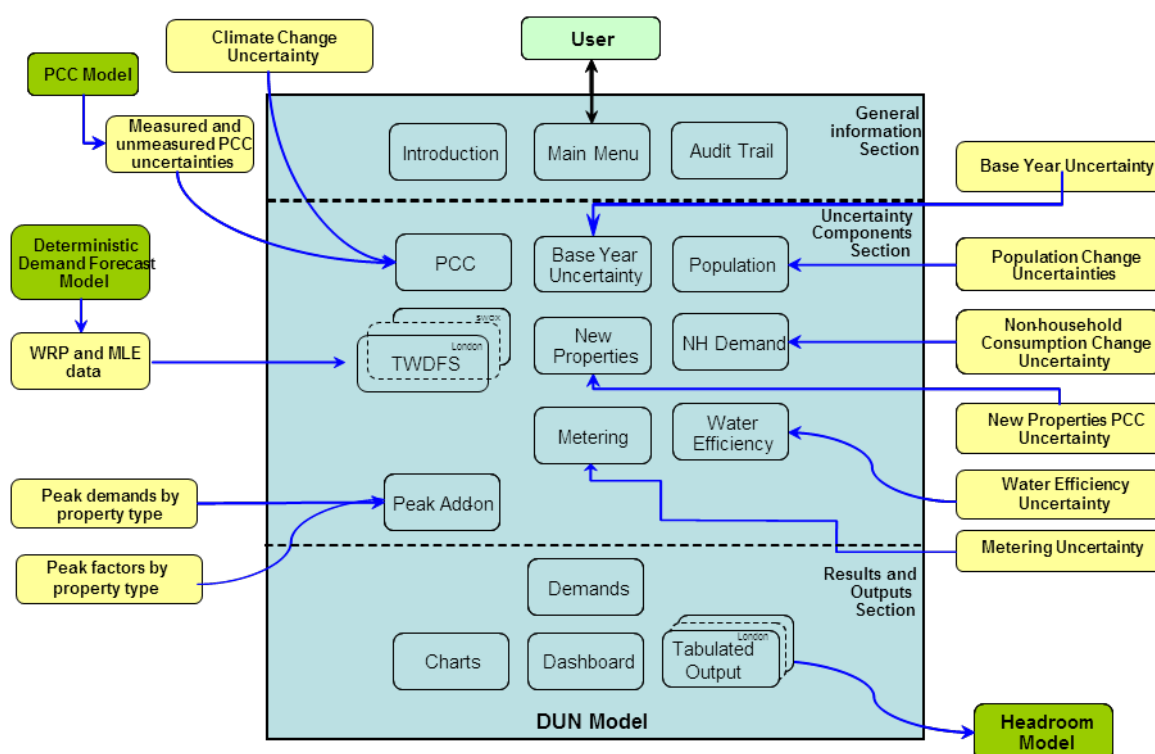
User

PCC Model

Climate Change Uncertainty

Measured and unmeasured PCC uncertainties

General information Section

Introduction

Main Menu

Audit Trail

Base Year Uncertainty

Uncertainty Components Section

Deterministic Demand Forecast Model

PCC

Base Year Uncertainty

Population

Population Change Uncertainties

SWOX

London

TWDFS

New Properties

NH Demand

Non-household Consumption Change Uncertainty

WRP and MLE data

Metering

Water Efficiency

New Properties PCC Uncertainty

Water Efficiency Uncertainty

Peak demands by property type

Peak Add-on

Metering Uncertainty

Peak factors by property type

Results and Outputs Section

Demands

Charts

Dashboard

London

Tabulated Output

DUN Model

Headroom Model